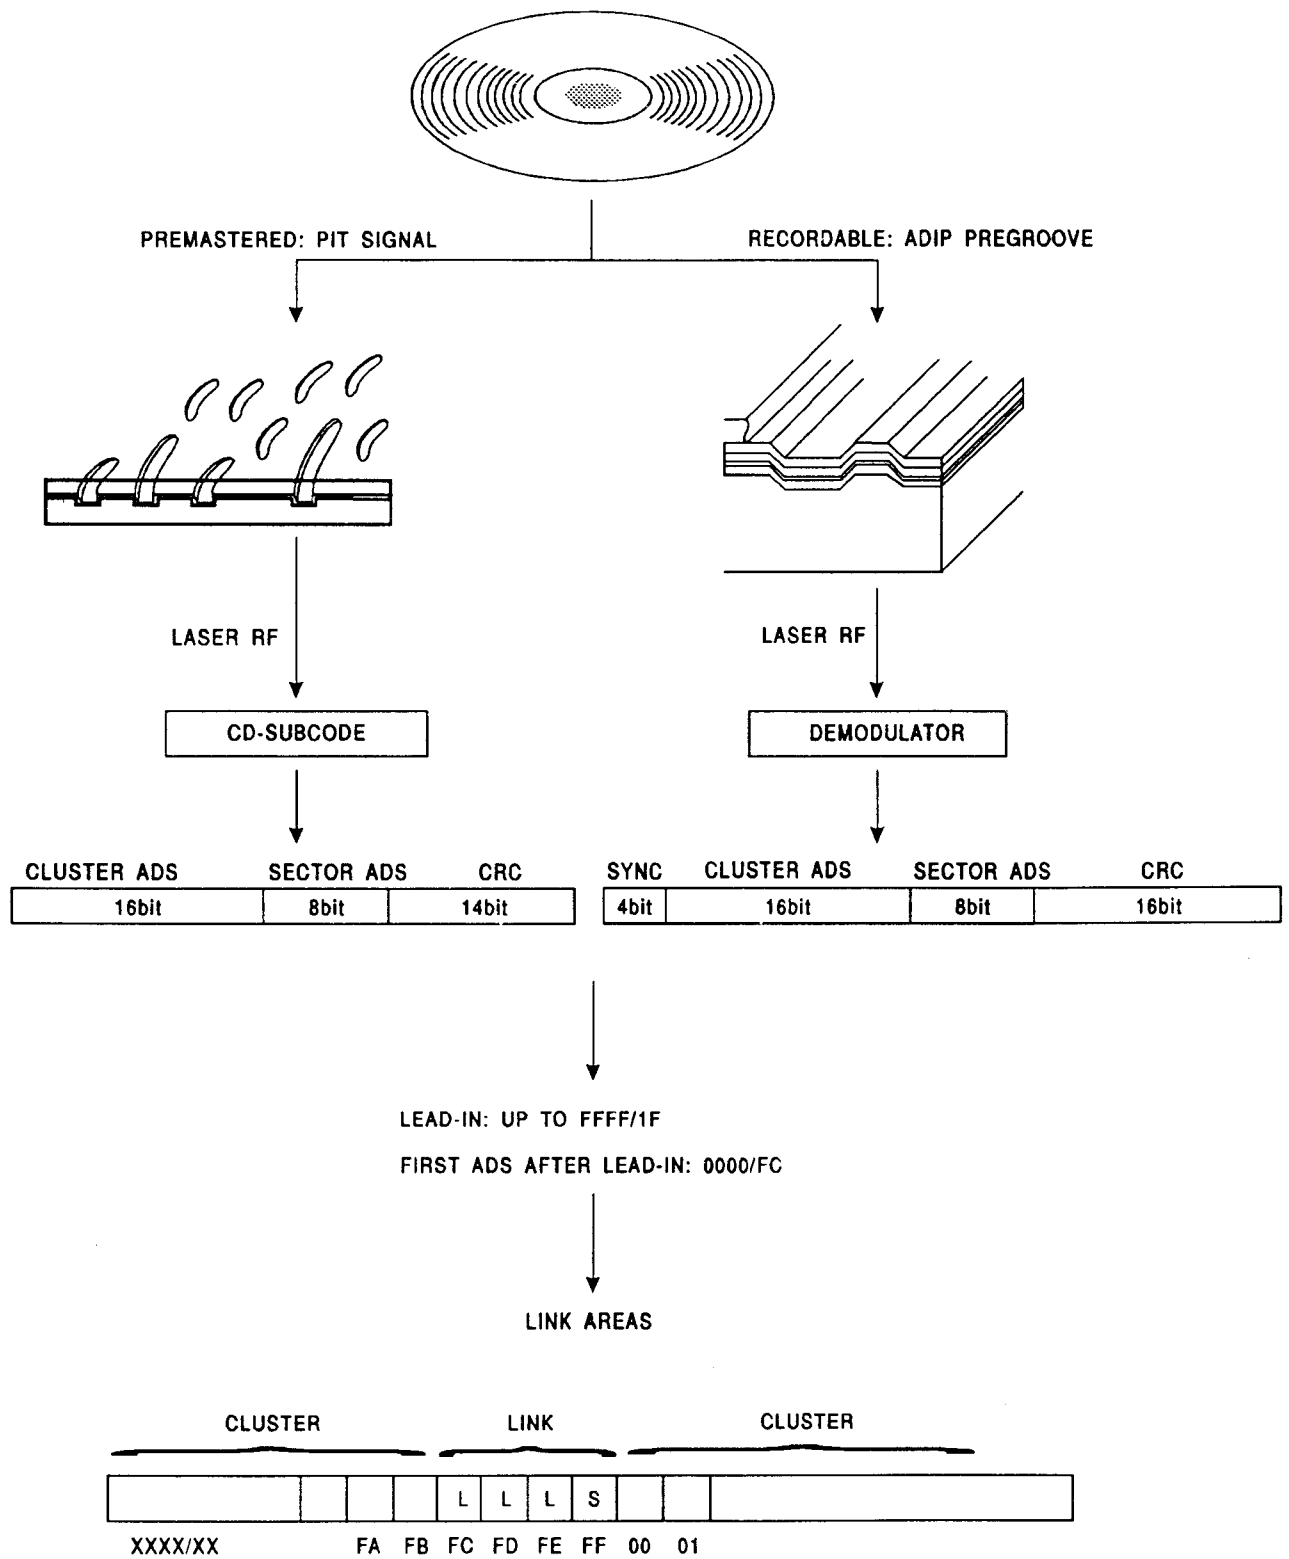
PREMASTERED: PIT SIGNAL

RECORDABLE: ADIP PREGROOVE

LASER RF

LASER RF

CD-SUBCODE

DEMODULATOR

| CLUSTER ADS | SECTOR ADS | CRC |
|---|---|---|
| 16bit | 8bit | 14bit |

| SYNC | CLUSTER ADS | SECTOR ADS | CRC |
|---|---|---|---|
| 4bit | 16bit | 8bit | 16bit |

LEAD-IN: UP TO FFFF/1F

FIRST ADS AFTER LEAD-IN: 0000/FC

LINK AREAS

CLUSTER LINK CLUSTER

| | | | | L | L | L | S | | | |
|---|---|---|---|---|---|---|---|---|---|---|

XXXX/XX FA FB FC FD FE FF 00 01